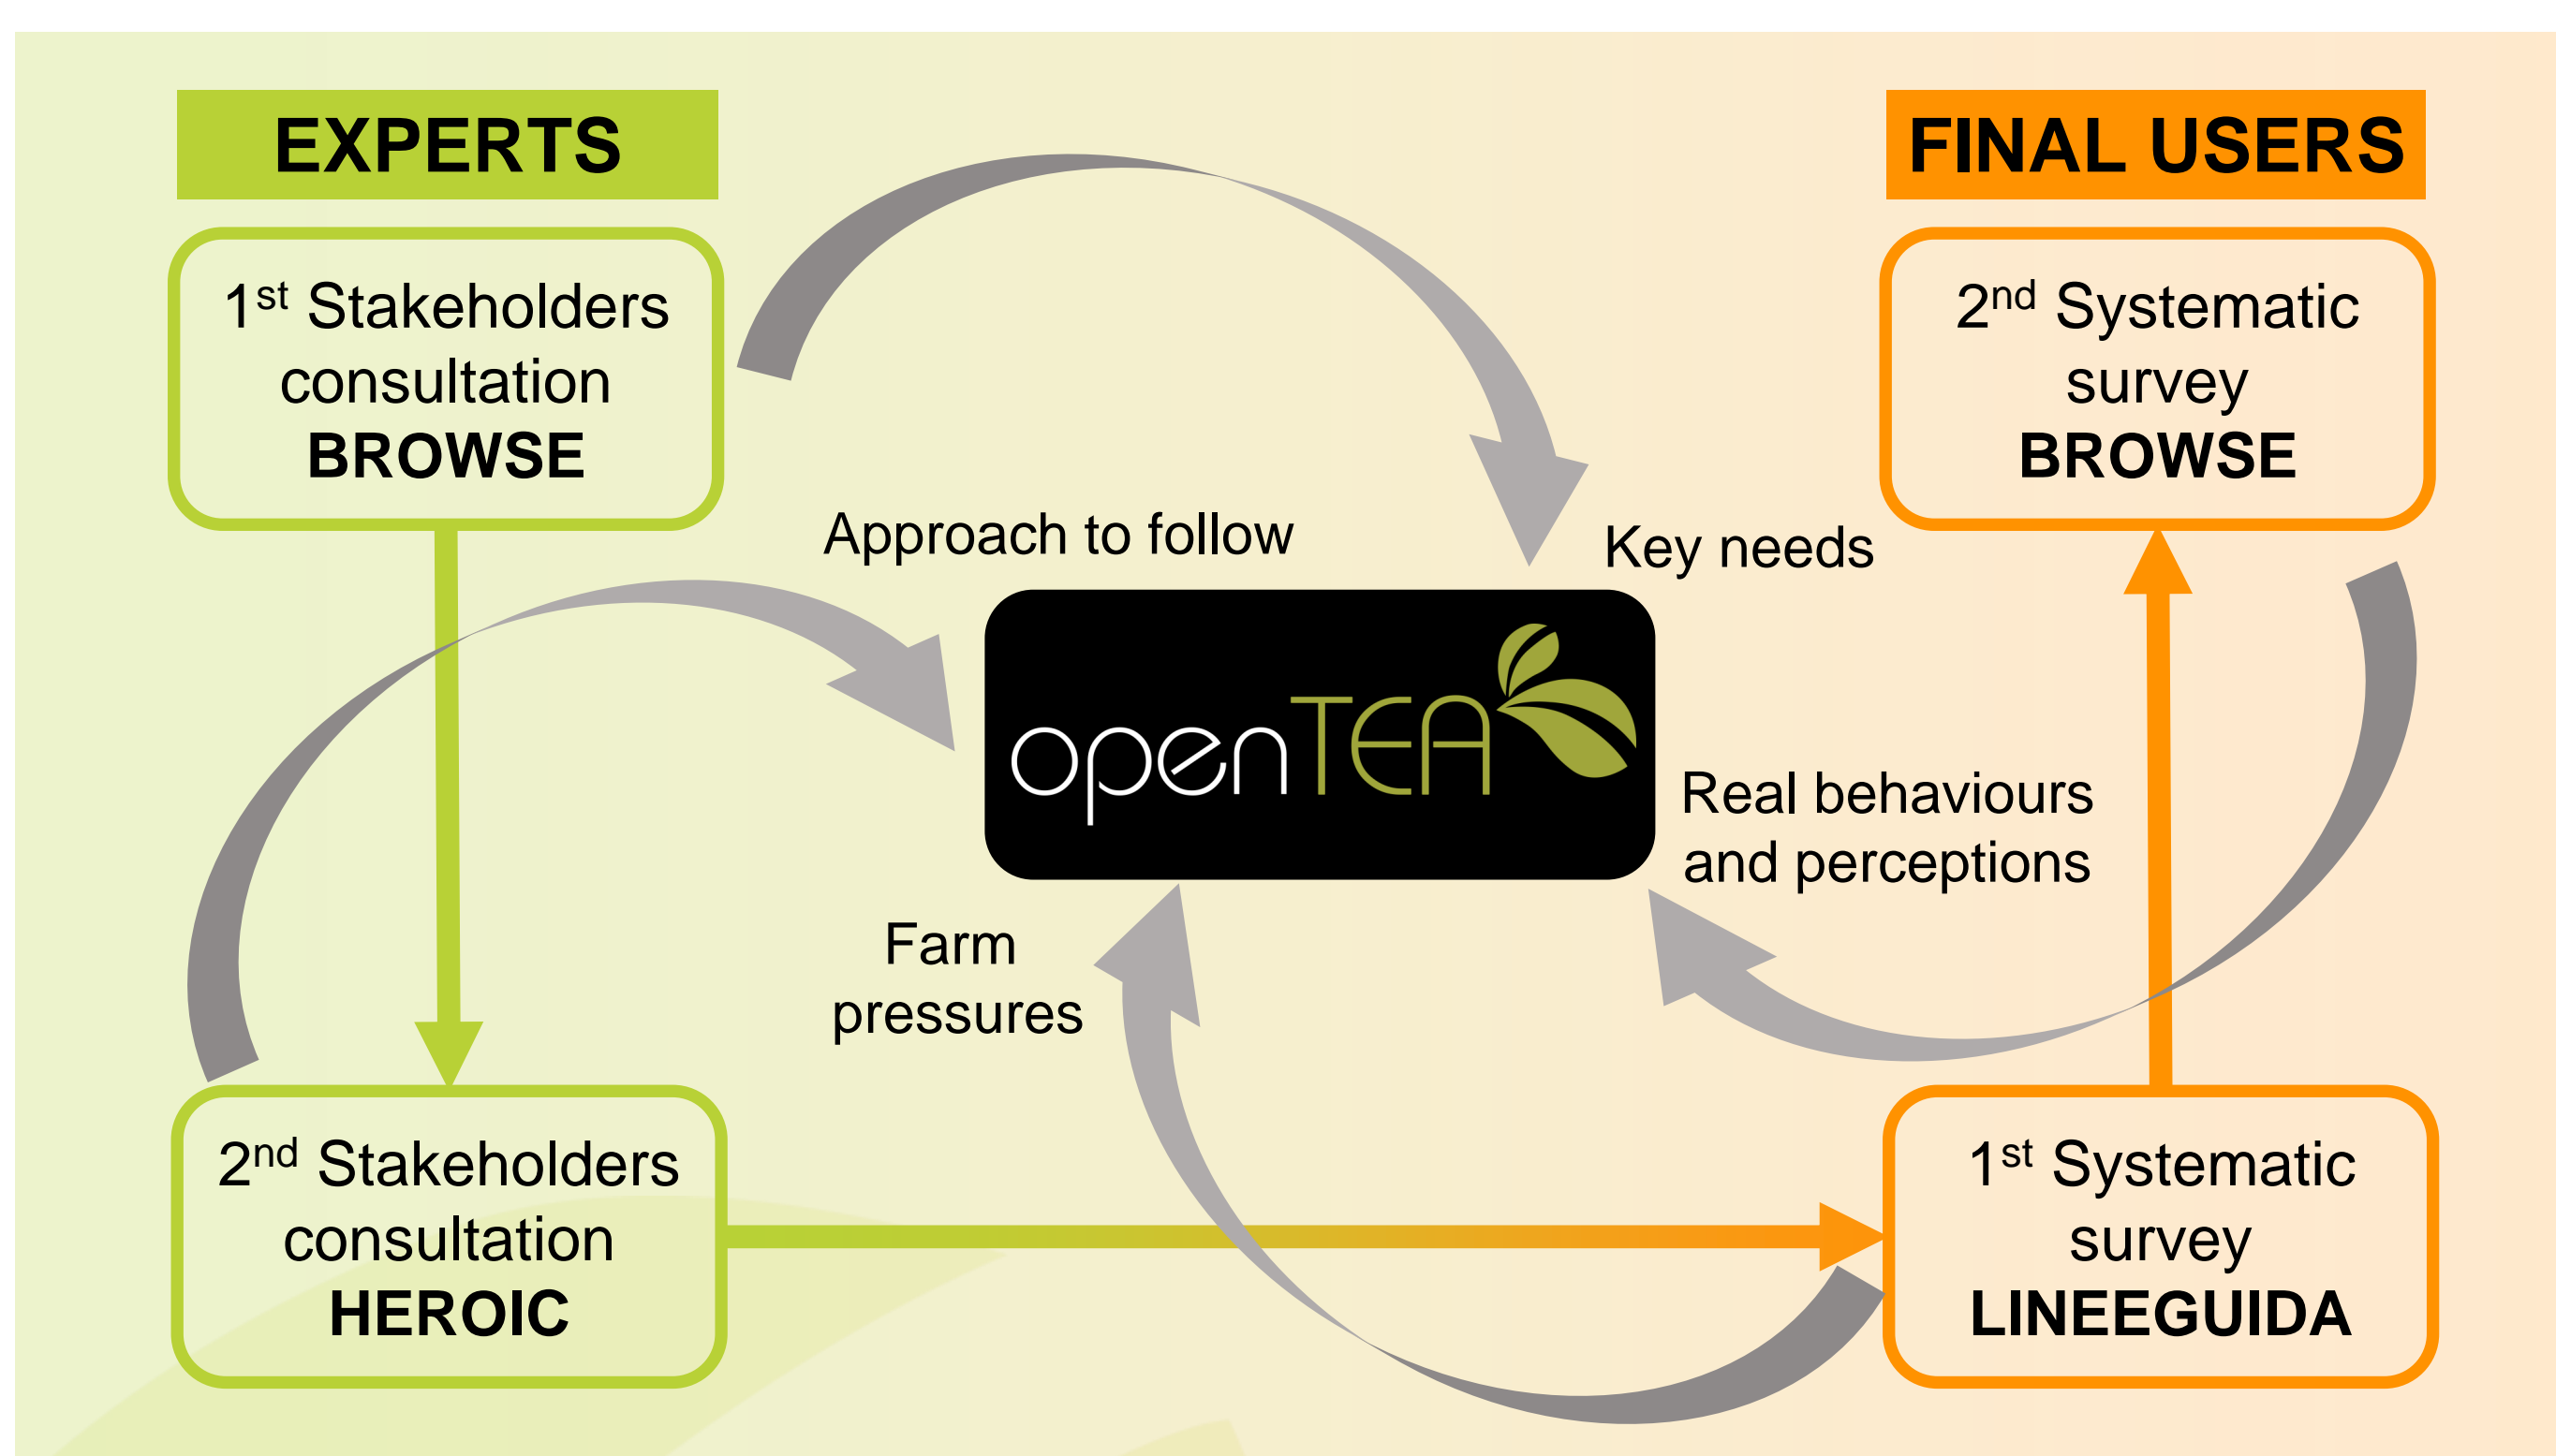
EXPERTS

FINAL USERS

1$^{st}$ Stakeholders consultation
**BROWSE**

2$^{nd}$ Systematic survey
**BROWSE**

Approach to follow

Key needs

openTEA

Real behaviours and perceptions

Farm pressures

2$^{nd}$ Stakeholders consultation
**HEROIC**

1$^{st}$ Systematic survey
**LINEEGUIDA**